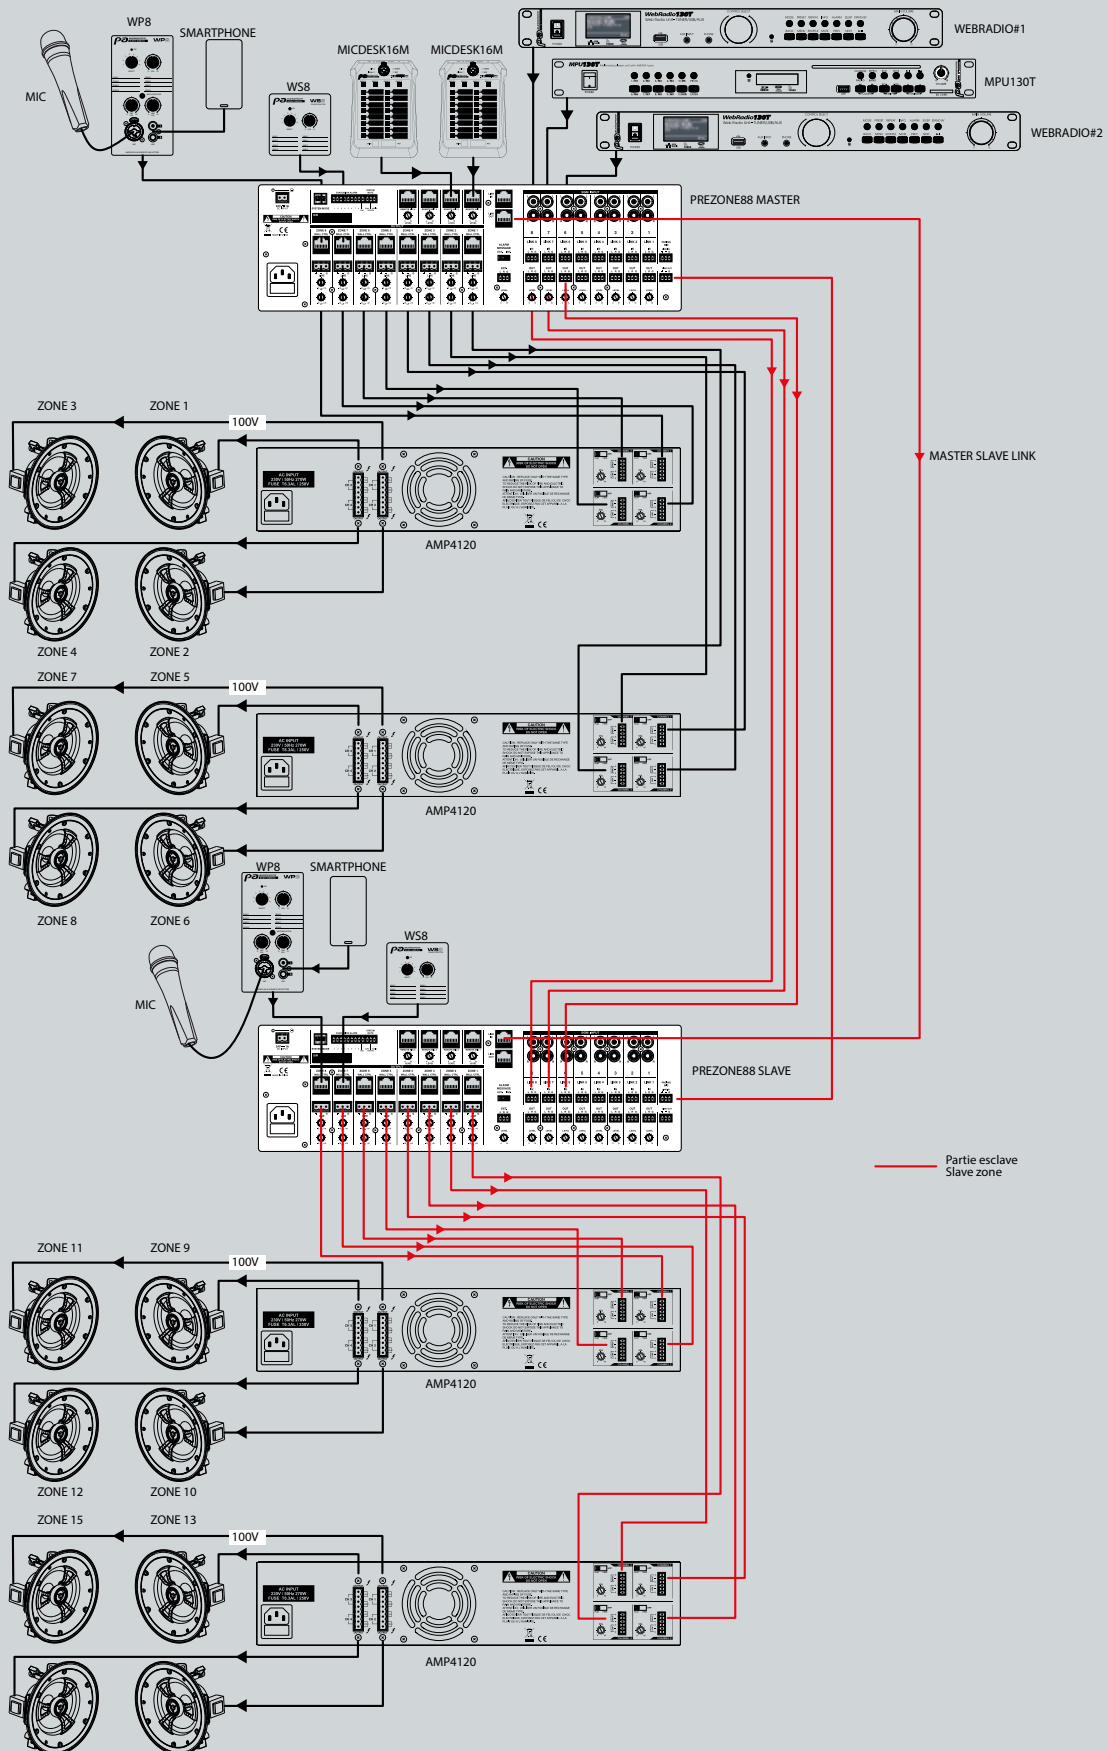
WP8
SMARTPHONE
MIC
WS8
MICDESK16M
MICDESK16M
WEBRADIO#1
MPU130T
WEBRADIO#2
PREZONE88 MASTER
ZONE 3
ZONE 1
100V
MASTER SLAVE LINK
AMP4120
ZONE 4
ZONE 2
ZONE 7
ZONE 5
100V
AMP4120
WP8
SMARTPHONE
ZONE 8
ZONE 6
WS8
MIC
PREZONE88 SLAVE
Partie esclave
Slave zone
ZONE 11
ZONE 9
100V
AMP4120
ZONE 12
ZONE 10
ZONE 15
ZONE 13
100V
AMP4120